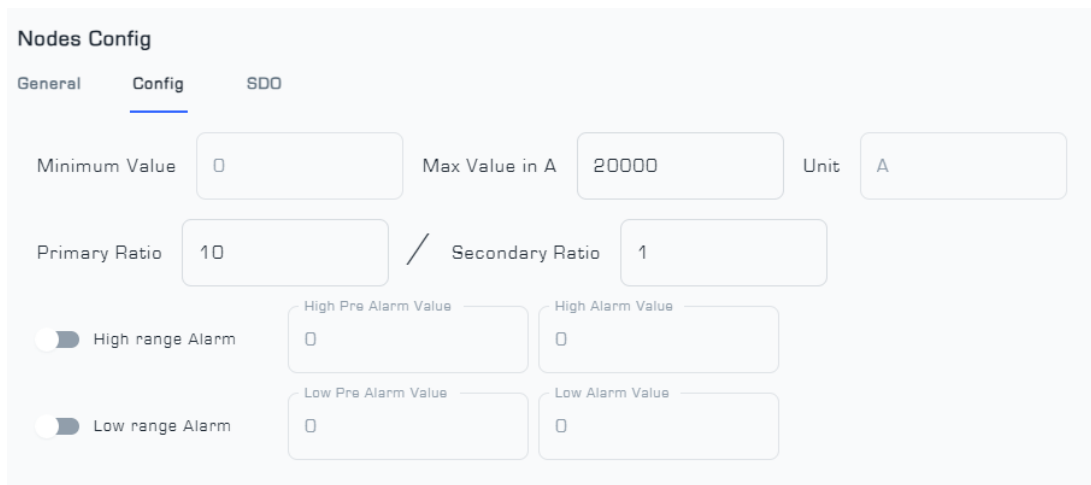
Nodes Config

General Config SDO

Minimum Value 0 Max Value in A 20000 Unit A

Primary Ratio 10 / Secondary Ratio 1

High range Alarm High Pre Alarm Value 0 High Alarm Value 0

Low range Alarm Low Pre Alarm Value 0 Low Alarm Value 0